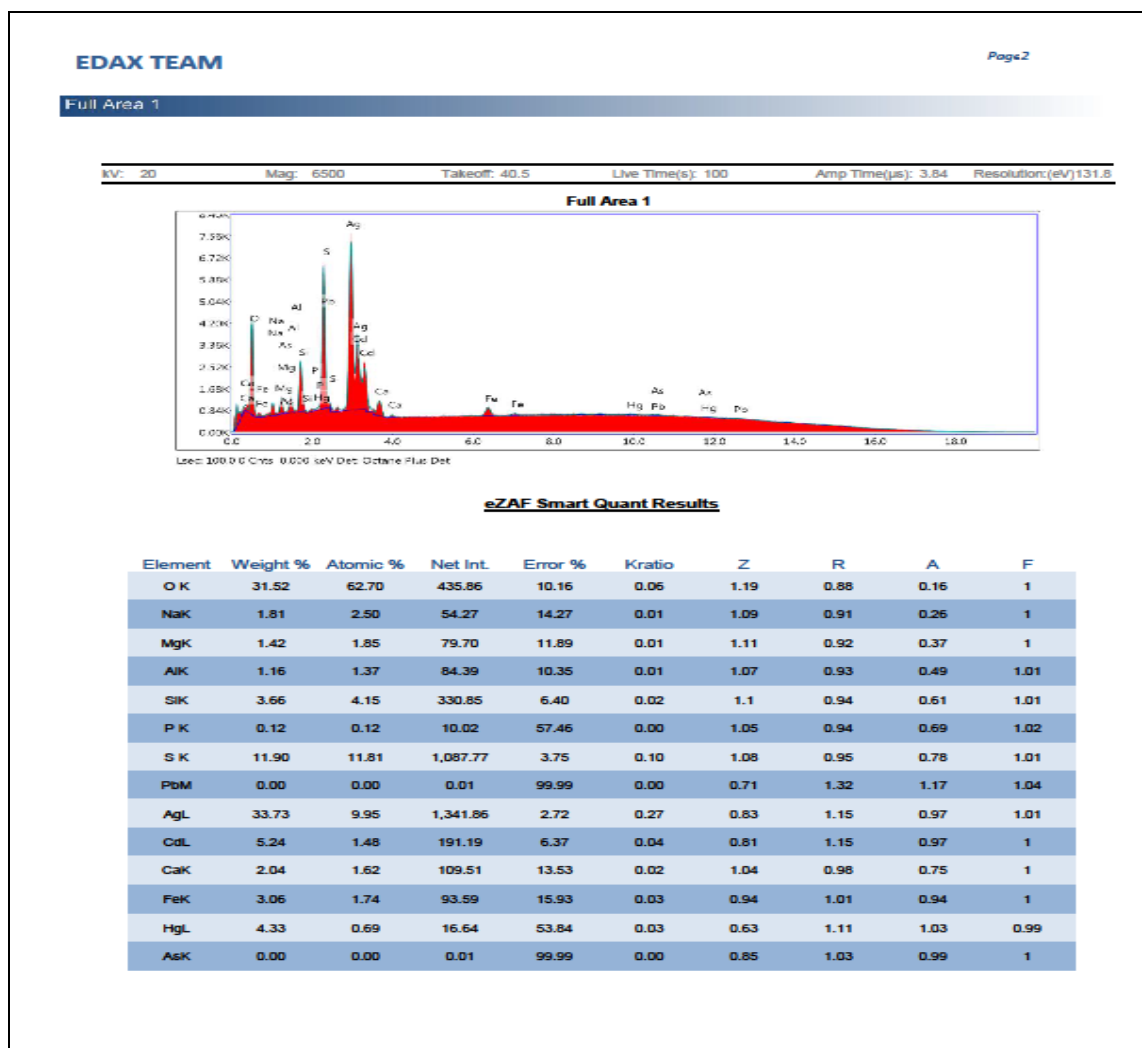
EDAX TEAM

Page2

Full Area 1

kV: 20 Mag: 6500 Takeoff: 40.5 Live Time(s): 100 Amp Time(µs): 3.84 Resolution:(eV)131.8

Full Area 1

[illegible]
7.55K
6.72K
5.88K
5.04K
4.20K
3.35K
2.52K
1.68K
0.84K
0.00K

Ag
S
Pb
Al
O
Na
Na
Al
As
Ag
Cd
Kα
Mg
Si
P
S
Ca
Fe
Mg
Pb
Si
Hg
Ca
Fe
Fe
As
Hg
Pb
As
Hg
Pb

0.0 2.0 4.0 6.0 8.0 10.0 12.0 14.0 16.0 18.0

Lsec: 100.0 0 Cnts 0.000 keV Det: Octane Plus Det

eZAF Smart Quant Results

| Element | Weight % | Atomic % | Net Int. | Error % | Kratio | Z | R | A | F |
|---|---|---|---|---|---|---|---|---|---|
| O K | 31.52 | 62.70 | 435.86 | 10.16 | 0.06 | 1.19 | 0.88 | 0.16 | 1 |
| NaK | 1.81 | 2.50 | 54.27 | 14.27 | 0.01 | 1.09 | 0.91 | 0.26 | 1 |
| MgK | 1.42 | 1.85 | 79.70 | 11.89 | 0.01 | 1.11 | 0.92 | 0.37 | 1 |
| AlK | 1.16 | 1.37 | 84.39 | 10.35 | 0.01 | 1.07 | 0.93 | 0.49 | 1.01 |
| SiK | 3.66 | 4.15 | 330.85 | 6.40 | 0.02 | 1.1 | 0.94 | 0.61 | 1.01 |
| P K | 0.12 | 0.12 | 10.02 | 57.46 | 0.00 | 1.05 | 0.94 | 0.69 | 1.02 |
| S K | 11.90 | 11.81 | 1,087.77 | 3.75 | 0.10 | 1.08 | 0.95 | 0.78 | 1.01 |
| PbM | 0.00 | 0.00 | 0.01 | 99.99 | 0.00 | 0.71 | 1.32 | 1.17 | 1.04 |
| AgL | 33.73 | 9.95 | 1,341.86 | 2.72 | 0.27 | 0.83 | 1.15 | 0.97 | 1.01 |
| CdL | 5.24 | 1.48 | 191.19 | 6.37 | 0.04 | 0.81 | 1.15 | 0.97 | 1 |
| CaK | 2.04 | 1.62 | 109.51 | 13.53 | 0.02 | 1.04 | 0.98 | 0.75 | 1 |
| FeK | 3.06 | 1.74 | 93.59 | 15.93 | 0.03 | 0.94 | 1.01 | 0.94 | 1 |
| HgL | 4.33 | 0.69 | 16.64 | 53.84 | 0.03 | 0.63 | 1.11 | 1.03 | 0.99 |
| AsK | 0.00 | 0.00 | 0.01 | 99.99 | 0.00 | 0.85 | 1.03 | 0.99 | 1 |